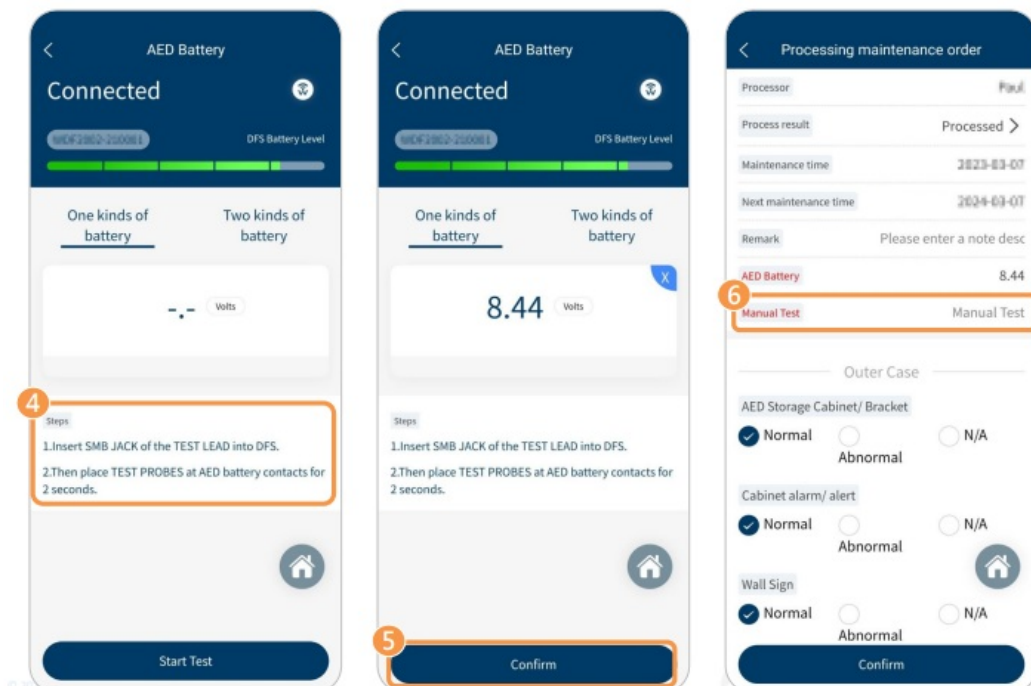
AED Battery

Connected

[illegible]

DFS Battery Level

One kinds of battery

Two kinds of battery

-.- Volts

4

Steps

1.Insert SMB JACK of the TEST LEAD into DFS.

2.Then place TEST PROBES at AED battery contacts for 2 seconds.

Start Test

AED Battery

Connected

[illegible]

DFS Battery Level

One kinds of battery

Two kinds of battery

X

8.44 Volts

Steps

1.Insert SMB JACK of the TEST LEAD into DFS.

2.Then place TEST PROBES at AED battery contacts for 2 seconds.

5

Confirm

Processing maintenance order

Processor Paul

Process result Processed

Maintenance time 2023-03-07

Next maintenance time 2024-03-07

Remark Please enter a note desc

AED Battery 8.44

6

Manual Test Manual Test

Outer Case

AED Storage Cabinet/ Bracket

Normal Abnormal N/A

Cabinet alarm/ alert

Normal Abnormal N/A

Wall Sign

Normal Abnormal N/A

Confirm